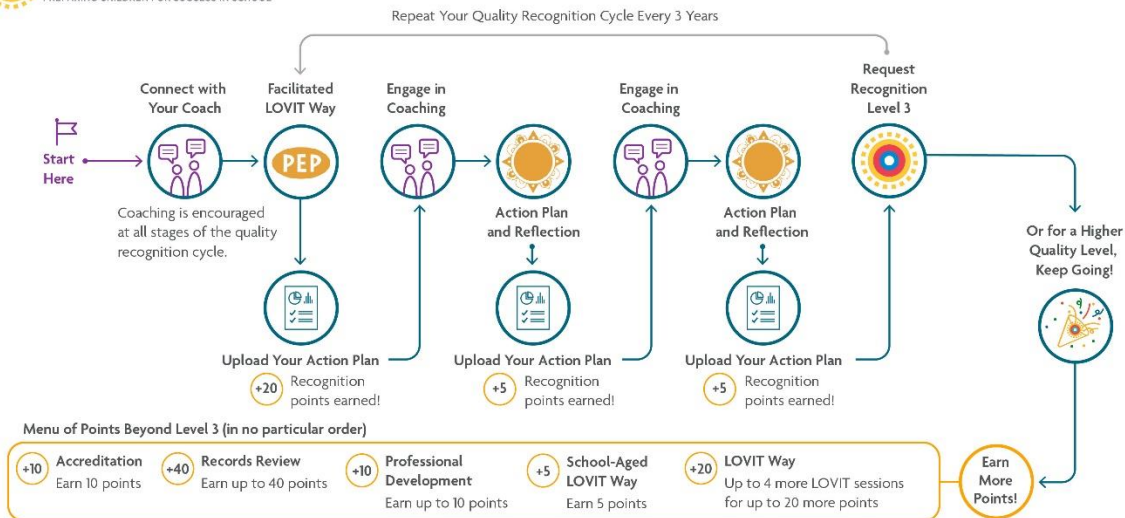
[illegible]

Repeat Your Quality Recognition Cycle Every 3 Years

Start Here

Connect with Your Coach

Coaching is encouraged at all stages of the quality recognition cycle.

Facilitated LOVIT Way

PEP

Upload Your Action Plan

+20 Recognition points earned!

Engage in Coaching

Action Plan and Reflection

Upload Your Action Plan

+5 Recognition points earned!

Engage in Coaching

Action Plan and Reflection

Upload Your Action Plan

+5 Recognition points earned!

Request Recognition Level 3

Or for a Higher Quality Level, Keep Going!

Earn More Points!

Menu of Points Beyond Level 3 (in no particular order)

+10 Accreditation
Earn 10 points

+40 Records Review
Earn up to 40 points

+10 Professional Development
Earn up to 10 points

+5 School-Aged LOVIT Way
Earn 5 points

+20 LOVIT Way
Up to 4 more LOVIT sessions for up to 20 more points